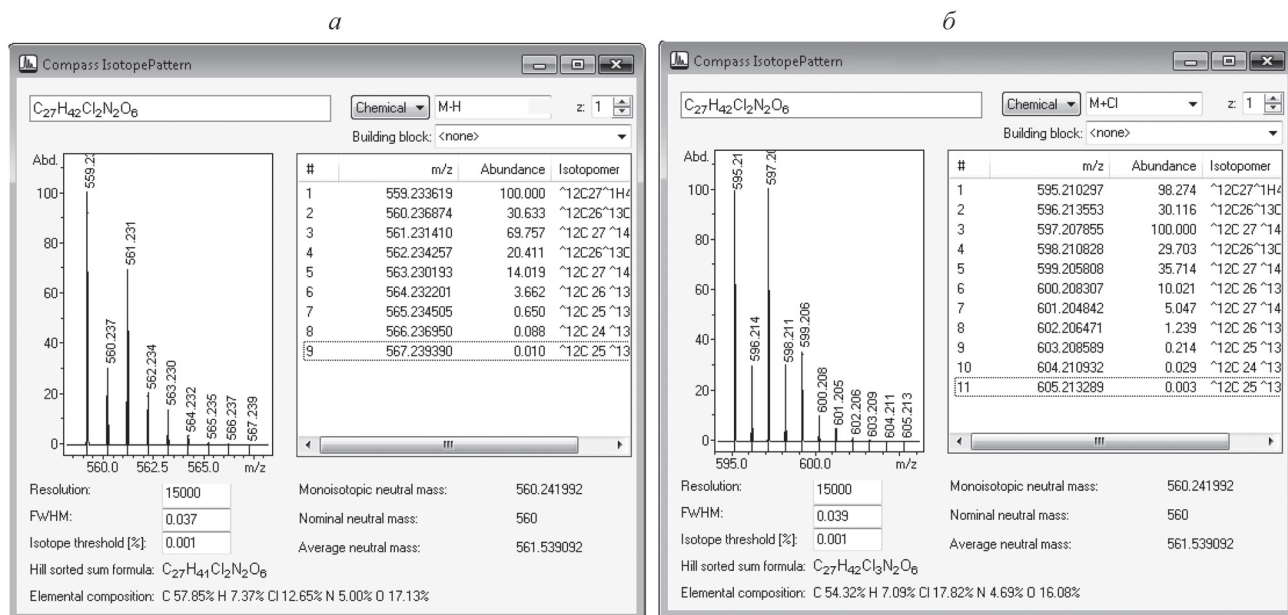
а

Compass IsotopePattern

$C_{27}H_{42}Cl_2N_2O_6$

Chemical M-H z: 1

Building block: <none>

Abd.

100
80
60
40
20
0

559.23
561.231
560.237
562.234
563.230
564.232
565.235
566.237
567.239

560.0 562.5 565.0 m/z

| # | m/z | Abundance | Isotopomer |
|---|---|---|---|
| 1 | 559.233619 | 100.000 | ^12C27^1H4 |
| 2 | 560.236874 | 30.633 | ^12C26^13C |
| 3 | 561.231410 | 69.757 | ^12C 27 ^14 |
| 4 | 562.234257 | 20.411 | ^12C26^13C |
| 5 | 563.230193 | 14.019 | ^12C 27 ^14 |
| 6 | 564.232201 | 3.662 | ^12C 26 ^13 |
| 7 | 565.234505 | 0.650 | ^12C 25 ^13 |
| 8 | 566.236950 | 0.088 | ^12C 24 ^13 |
| 9 | 567.239390 | 0.010 | ^12C 25 ^13 |

Resolution: 15000
FWHM: 0.037
Isotope threshold [%]: 0.001

Monoisotopic neutral mass: 560.241992
Nominal neutral mass: 560
Average neutral mass: 561.539092

Hill sorted sum formula: $C_{27}H_{41}Cl_2N_2O_6$

Elemental composition: C 57.85% H 7.37% Cl 12.65% N 5.00% O 17.13%

б

Compass IsotopePattern

$C_{27}H_{42}Cl_2N_2O_6$

Chemical M+Cl z: 1

Building block: <none>

Abd.

100
80
60
40
20
0

595.21
597.20
596.214
598.211
599.206
600.208
601.205
602.206
603.209
604.211
605.213

595.0 600.0 m/z

| # | m/z | Abundance | Isotopomer |
|---|---|---|---|
| 1 | 595.210297 | 98.274 | ^12C27^1H4 |
| 2 | 596.213553 | 30.116 | ^12C26^13C |
| 3 | 597.207855 | 100.000 | ^12C 27 ^14 |
| 4 | 598.210828 | 29.703 | ^12C26^13C |
| 5 | 599.205808 | 35.714 | ^12C 27 ^14 |
| 6 | 600.208307 | 10.021 | ^12C 26 ^13 |
| 7 | 601.204842 | 5.047 | ^12C 27 ^14 |
| 8 | 602.206471 | 1.239 | ^12C 26 ^13 |
| 9 | 603.208589 | 0.214 | ^12C 25 ^13 |
| 10 | 604.210932 | 0.029 | ^12C 24 ^13 |
| 11 | 605.213289 | 0.003 | ^12C 25 ^13 |

Resolution: 15000
FWHM: 0.039
Isotope threshold [%]: 0.001

Monoisotopic neutral mass: 560.241992
Nominal neutral mass: 560
Average neutral mass: 561.539092

Hill sorted sum formula: $C_{27}H_{42}Cl_3N_2O_6$

Elemental composition: C 54.32% H 7.09% Cl 17.82% N 4.69% O 16.08%